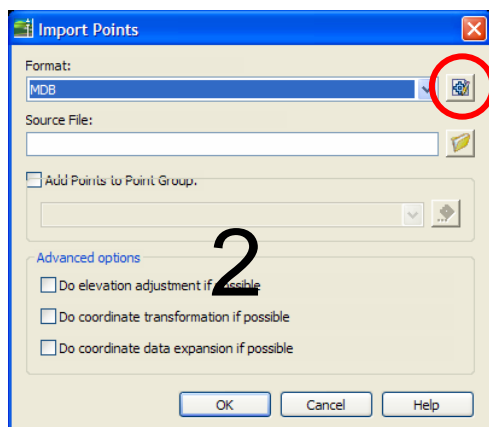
Import Points

Format:

MDB

Source File:

Add Points to Point Group:

Advanced options

Do elevation adjustment if possible

Do coordinate transformation if possible

Do coordinate data expansion if possible

2

OK

Cancel

Help